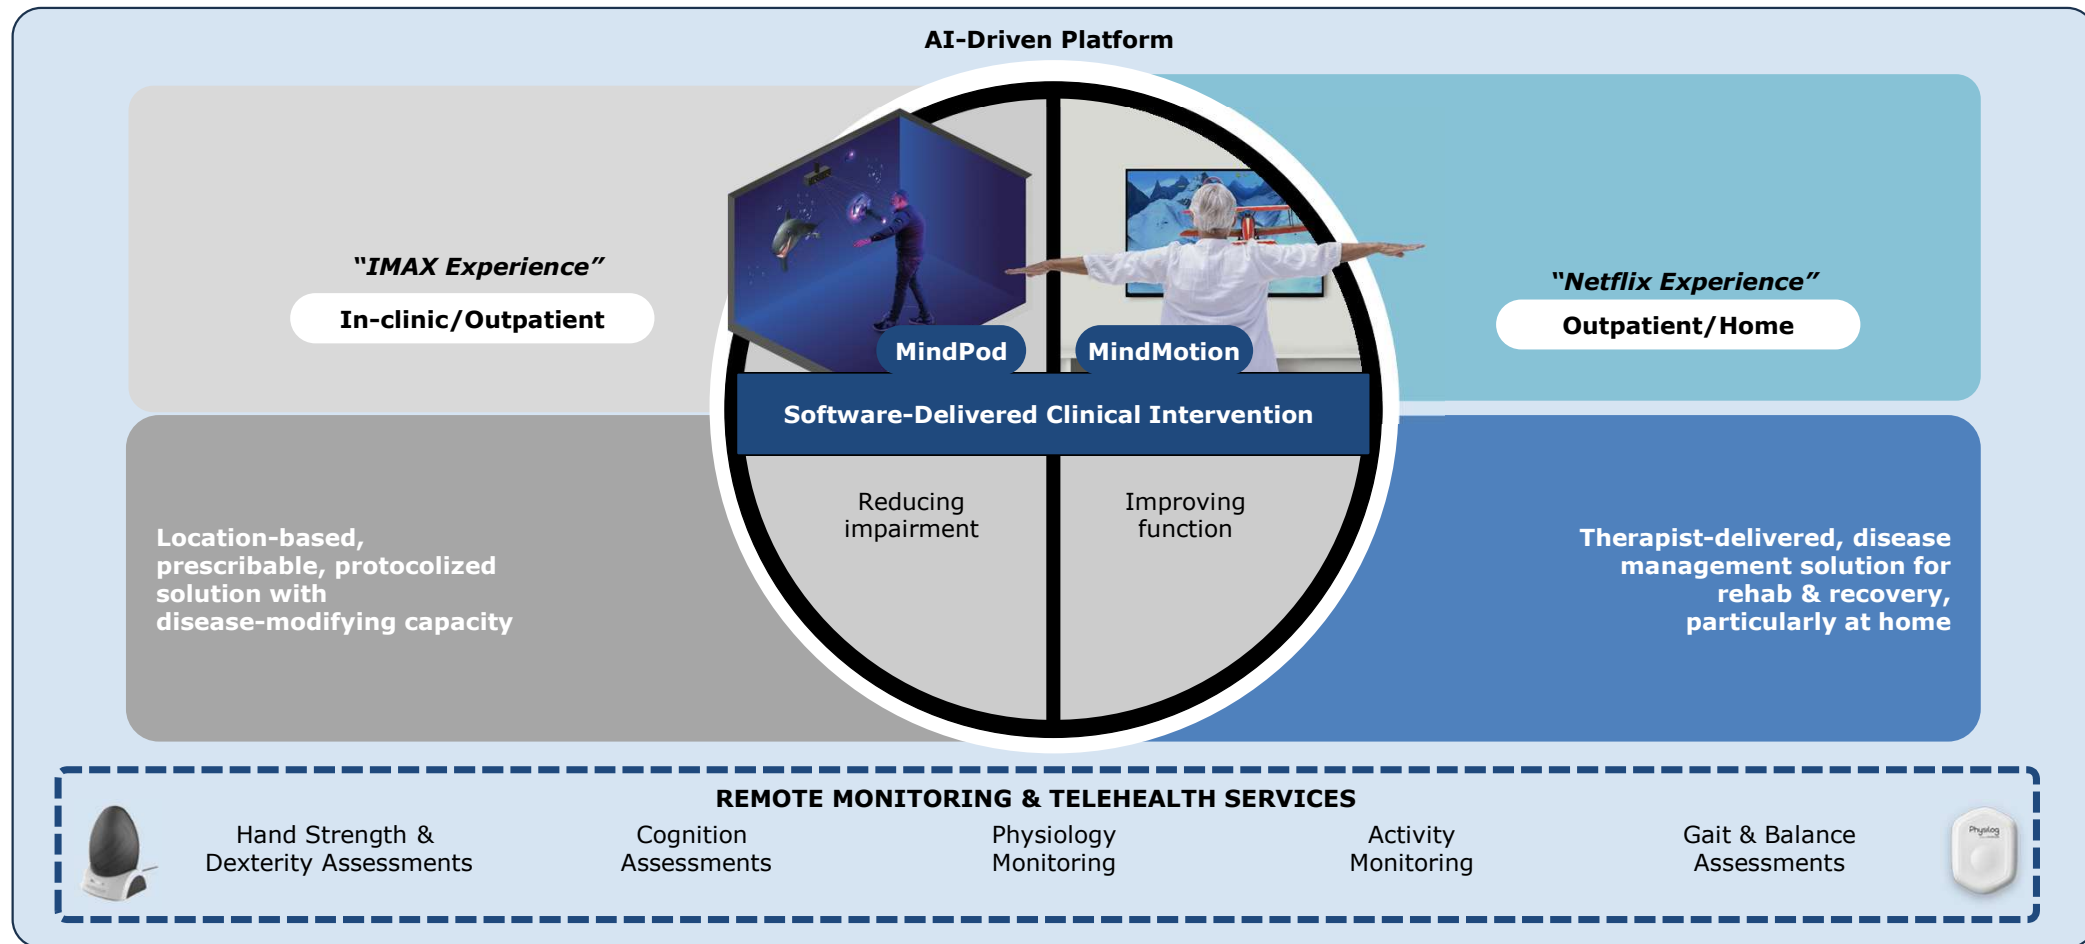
AI-Driven Platform

"IMAX Experience"

In-clinic/Outpatient

MindPod

MindMotion

"Netflix Experience"

Outpatient/Home

Software-Delivered Clinical Intervention

Location-based, prescribable, protocolized solution with disease-modifying capacity

Reducing impairment

Improving function

Therapist-delivered, disease management solution for rehab & recovery, particularly at home

REMOTE MONITORING & TELEHEALTH SERVICES

Hand Strength & Dexterity Assessments

Cognition Assessments

Physiology Monitoring

Activity Monitoring

Gait & Balance Assessments

Physilog